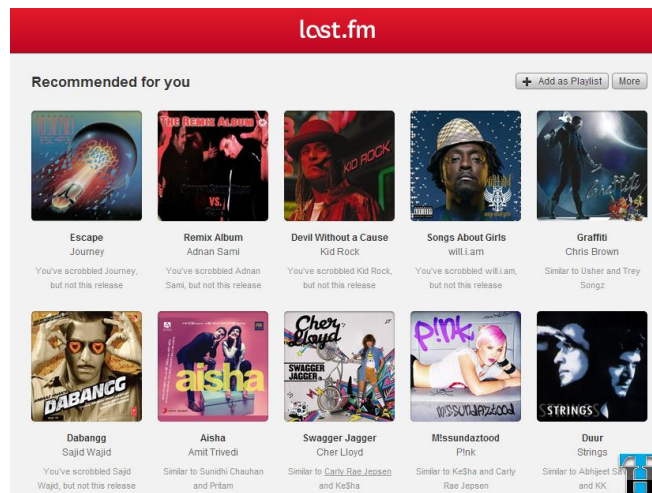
last.fm

Recommended for you

+ Add as Playlist | More

Escape
Journey
You've scrobbled Journey, but not this release

Remix Album
Adnan Sami
You've scrobbled Adnan Sami, but not this release

Devil Without a Cause
Kid Rock
You've scrobbled Kid Rock, but not this release

Songs About Girls
will.i.am
You've scrobbled will.i.am, but not this release

Graffiti
Chris Brown
Similar to Usher and Trey Songz

Dabangg
Sajid Wajid
You've scrobbled Sajid Wajid, but not this release

Aisha
Amit Trivedi
Similar to Sunidhi Chauhan and Pritam

Swagger Jagger
Cher Lloyd
Similar to Carly Rae Jepsen and Ke$ha

M!ssundaztood
P!nk
Similar to Ke$ha and Carly Rae Jepsen

Duur
Strings
Similar to Abhijeet Sawant and KK